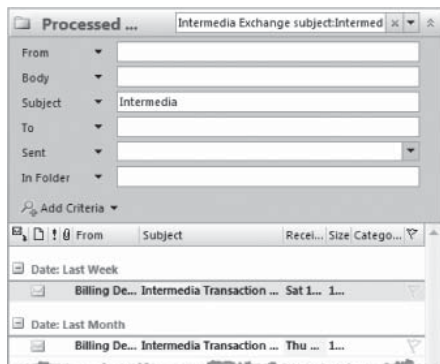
Processed ...

Intermedia Exchange subject:Intermed

From

Body

Subject Intermedia

To

Sent

In Folder

Add Criteria

From Subject Recei... Size Catego...

Date: Last Week

Billing De... Intermedia Transaction ... Sat 1... 1...

Date: Last Month

Billing De... Intermedia Transaction ... Thu ... 1...